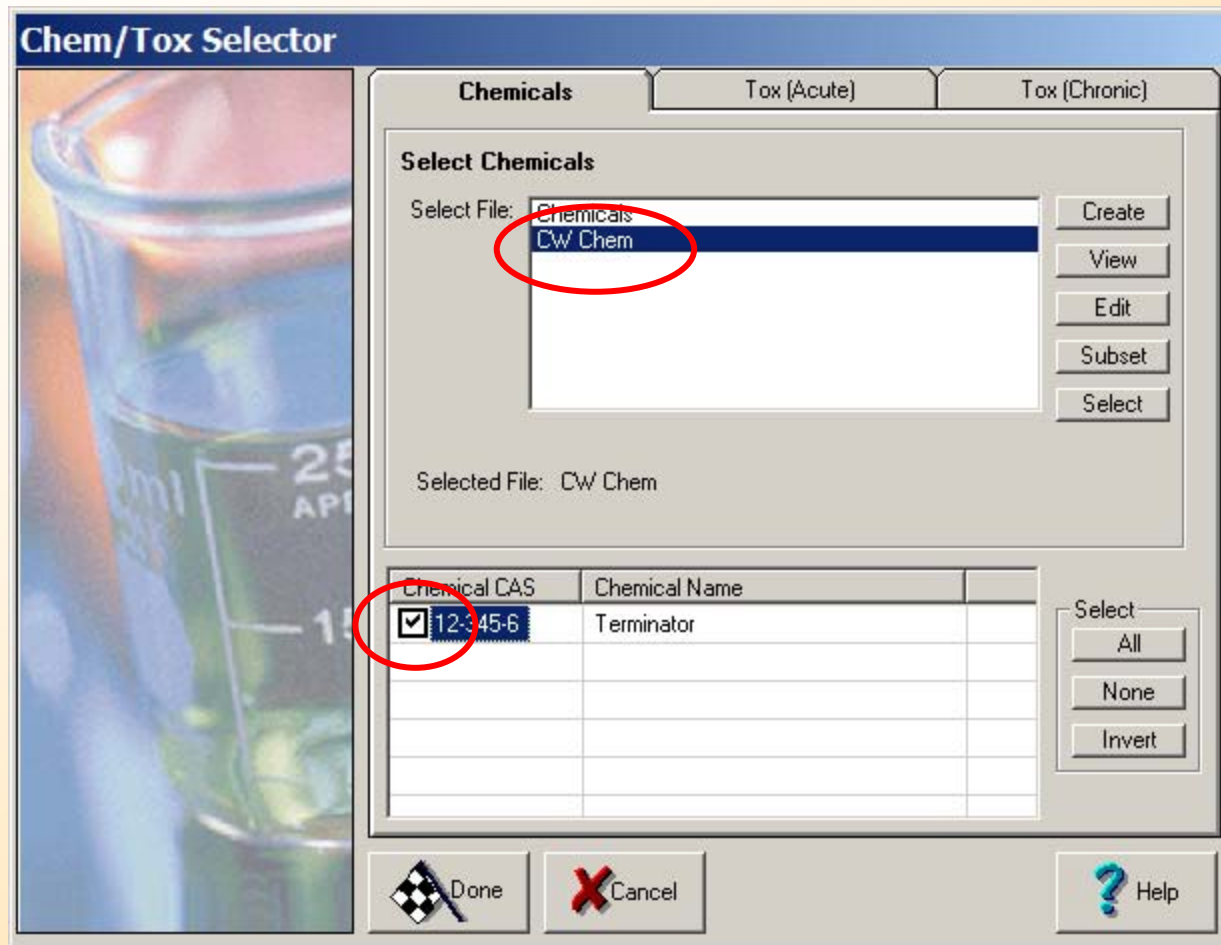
Chem/Tox Selector

Chemicals | Tox (Acute) | Tox (Chronic)

Select Chemicals

Select File: Chemicals
CW Chem

Create
View
Edit
Subset
Select

Selected File: CW Chem

| Chemical CAS | Chemical Name | |
|---|---|---|
| 12-345-6 | Terminator | |

Select
All
None
Invert

25
APP
15

Done
Cancel
Help